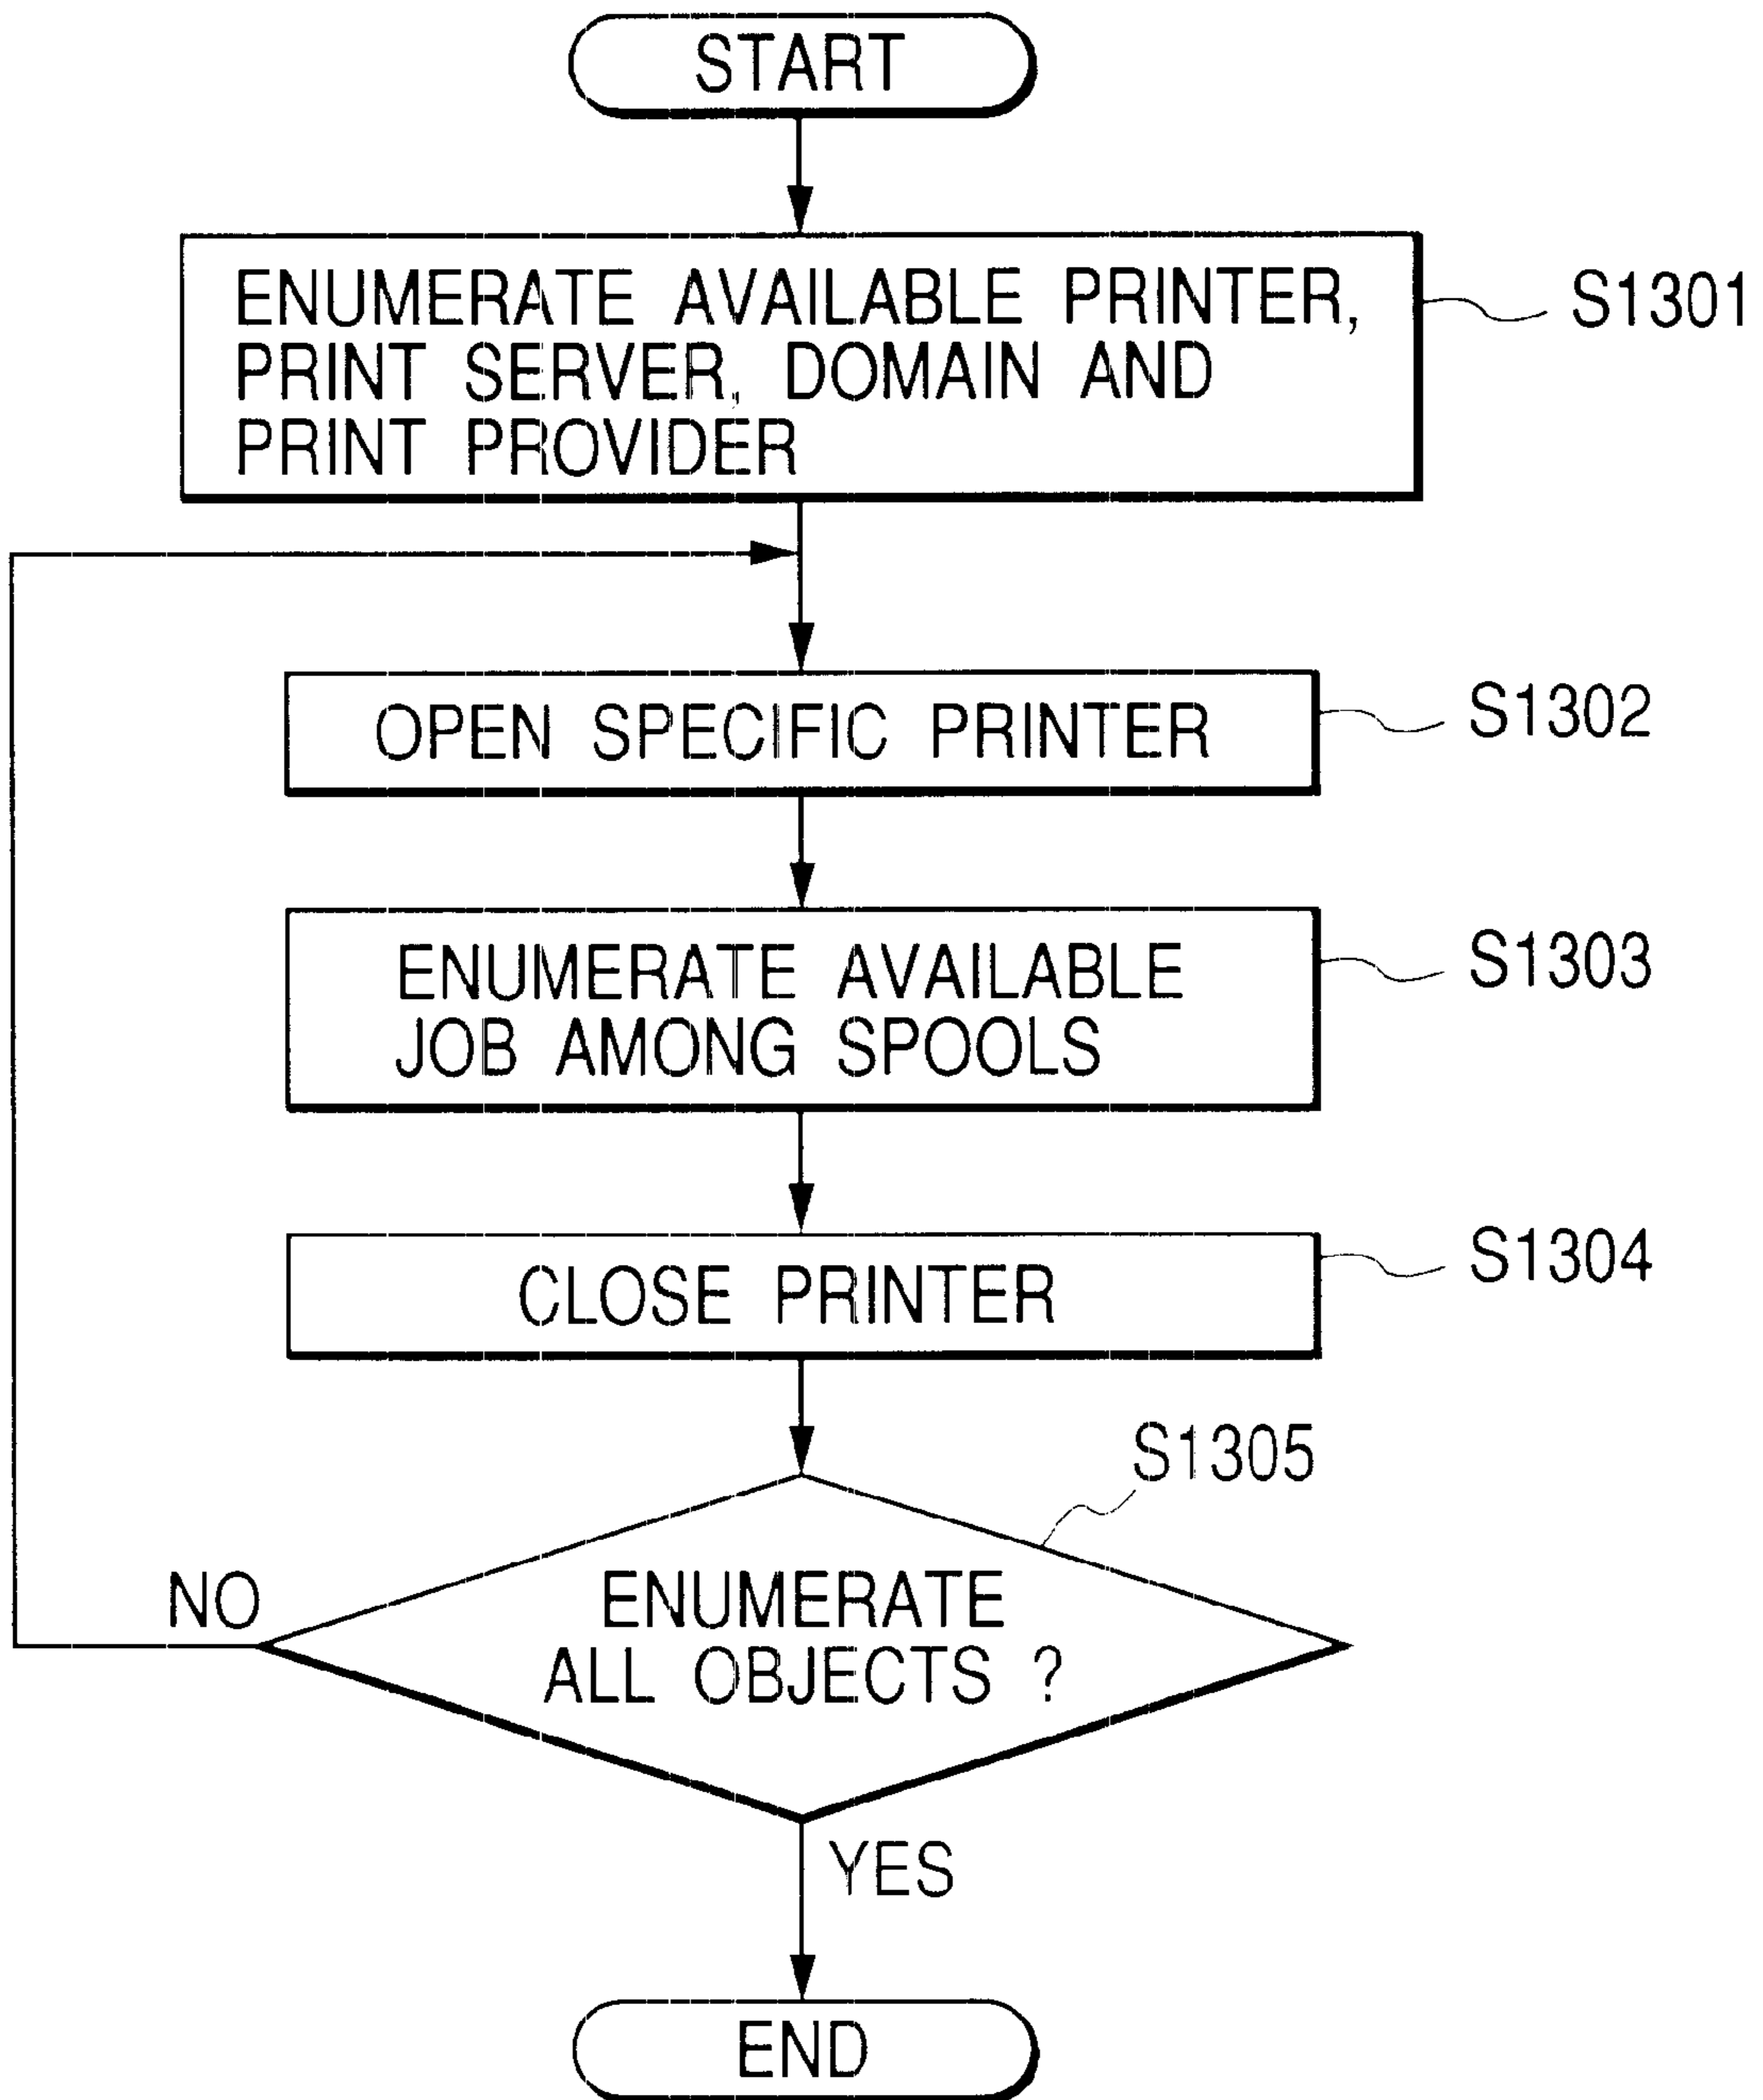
START

ENUMERATE AVAILABLE PRINTER, PRINT SERVER, DOMAIN AND PRINT PROVIDER

S1301

OPEN SPECIFIC PRINTER

S1302

ENUMERATE AVAILABLE JOB AMONG SPOOLS

S1303

CLOSE PRINTER

S1304

S1305

ENUMERATE ALL OBJECTS ?

NO

YES

END